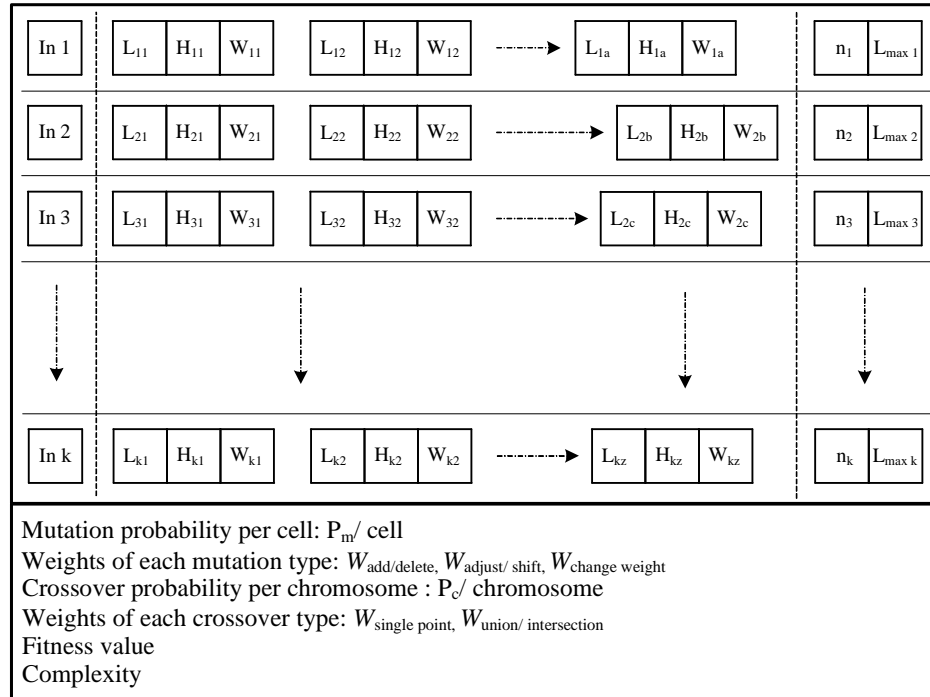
In 1 | $L_{11}$ $H_{11}$ $W_{11}$ | $L_{12}$ $H_{12}$ $W_{12}$ | $L_{1a}$ $H_{1a}$ $W_{1a}$ | $n_1$ $L_{max\ 1}$

In 2 | $L_{21}$ $H_{21}$ $W_{21}$ | $L_{22}$ $H_{22}$ $W_{22}$ | $L_{2b}$ $H_{2b}$ $W_{2b}$ | $n_2$ $L_{max\ 2}$

In 3 | $L_{31}$ $H_{31}$ $W_{31}$ | $L_{32}$ $H_{32}$ $W_{32}$ | $L_{2c}$ $H_{2c}$ $W_{2c}$ | $n_3$ $L_{max\ 3}$

In k | $L_{k1}$ $H_{k1}$ $W_{k1}$ | $L_{k2}$ $H_{k2}$ $W_{k2}$ | $L_{kz}$ $H_{kz}$ $W_{kz}$ | $n_k$ $L_{max\ k}$

Mutation probability per cell: $P_m$/ cell
Weights of each mutation type: $W_{add/delete}$, $W_{adjust/\ shift}$, $W_{change\ weight}$
Crossover probability per chromosome : $P_c$/ chromosome
Weights of each crossover type: $W_{single\ point}$, $W_{union/\ intersection}$
Fitness value
Complexity